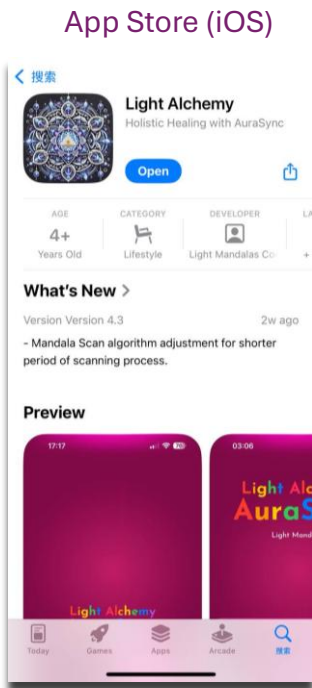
App Store (iOS)

< 搜索

Light Alchemy
Holistic Healing with AuraSync

Open

AGE
4+
Years Old

CATEGORY
Lifestyle

DEVELOPER
Light Mandalas Co

LA
+

What's New >

Version Version 4.3

2w ago

- Mandala Scan algorithm adjustment for shorter period of scanning process.

Preview

17:17

Light Alchemy

03:06

Light Alc
AuraS
Light Mand

Today
Games
Apps
Arcade
搜索